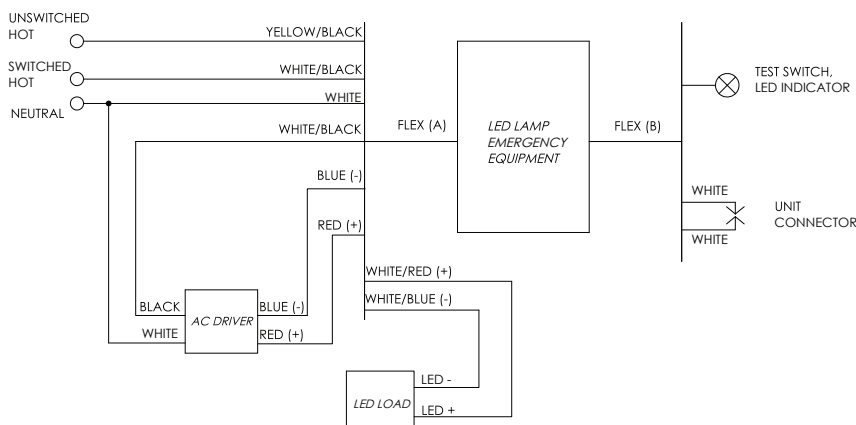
UNSWITCHED HOT

SWITCHED HOT

NEUTRAL

YELLOW/BLACK

WHITE/BLACK

WHITE

WHITE/BLACK

FLEX (A)

LED LAMP EMERGENCY EQUIPMENT

FLEX (B)

TEST SWITCH, LED INDICATOR

WHITE

UNIT CONNECTOR

WHITE

BLUE (-)

RED (+)

WHITE/RED (+)

WHITE/BLUE (-)

BLACK

AC DRIVER

BLUE (-)

WHITE

RED (+)

LED LOAD

LED -

LED +